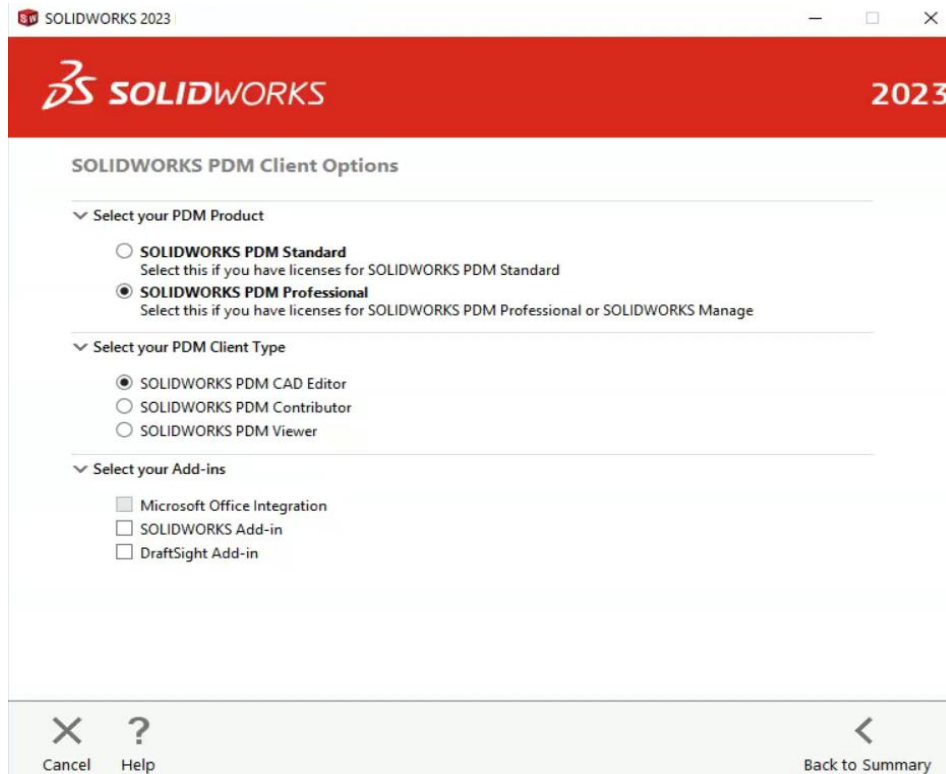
SOLIDWORKS 2023

3S SOLIDWORKS

2023

SOLIDWORKS PDM Client Options

Select your PDM Product

SOLIDWORKS PDM Standard
Select this if you have licenses for SOLIDWORKS PDM Standard

SOLIDWORKS PDM Professional
Select this if you have licenses for SOLIDWORKS PDM Professional or SOLIDWORKS Manage

Select your PDM Client Type

SOLIDWORKS PDM CAD Editor
SOLIDWORKS PDM Contributor
SOLIDWORKS PDM Viewer

Select your Add-ins

Microsoft Office Integration
SOLIDWORKS Add-in
DraftSight Add-in

Cancel
Help
Back to Summary